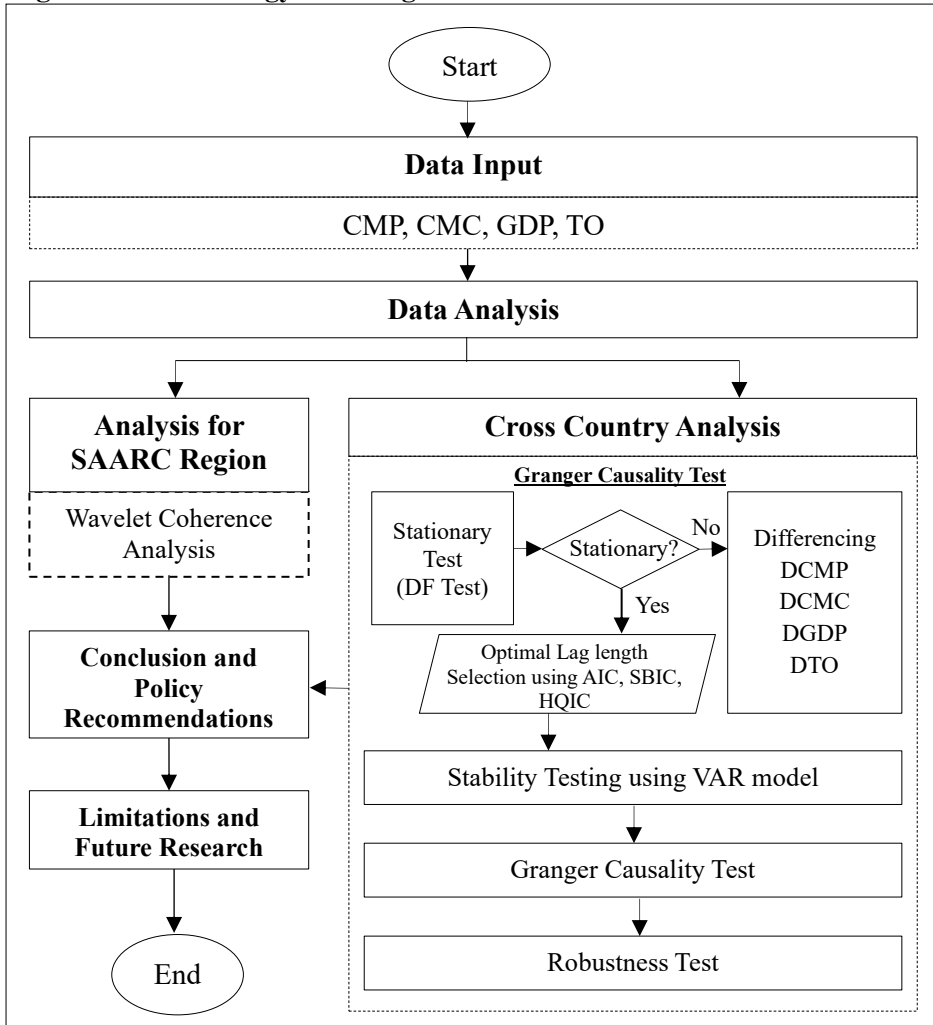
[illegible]

Start

Data Input

CMP, CMC, GDP, TO

Data Analysis

Analysis for SAARC Region

Wavelet Coherence Analysis

Conclusion and Policy Recommendations

Limitations and Future Research

End

Cross Country Analysis

Granger Causality Test

Stationary Test (DF Test)

Stationary?

No

Yes

Differencing DCMP DCMC DGDP DTO

Optimal Lag length Selection using AIC, SBIC, HQIC

Stability Testing using VAR model

Granger Causality Test

Robustness Test